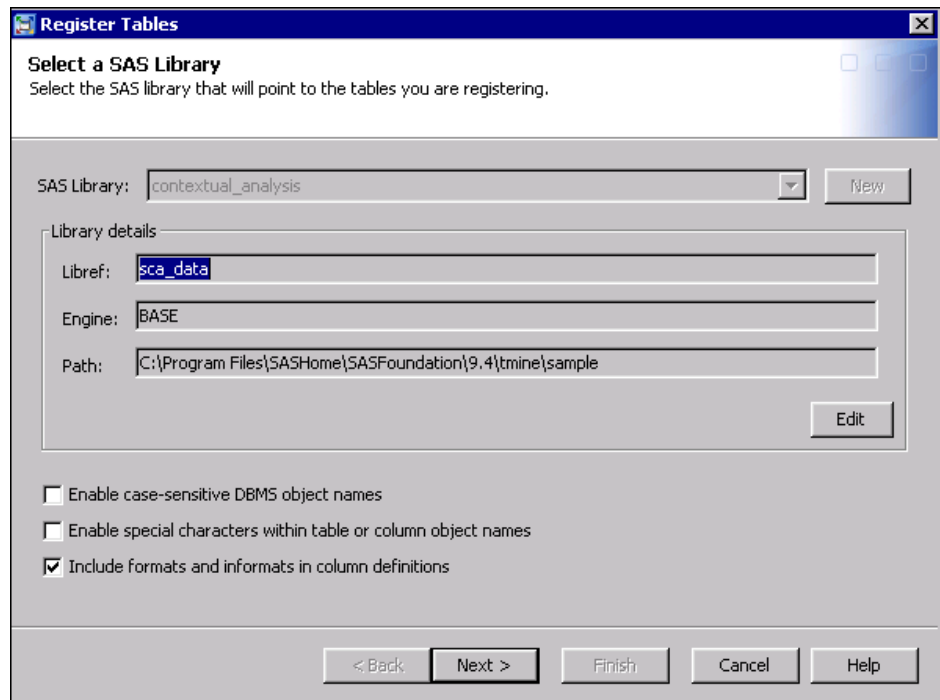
Register Tables

Select a SAS Library
Select the SAS library that will point to the tables you are registering.

SAS Library: contextual_analysis New

Library details

Libref: sca_data

Engine: BASE

Path: C:\Program Files\SASHome\SASFoundation\9.4\tmine\sample

Edit

Enable case-sensitive DBMS object names

Enable special characters within table or column object names

Include formats and informats in column definitions

< Back Next > Finish Cancel Help